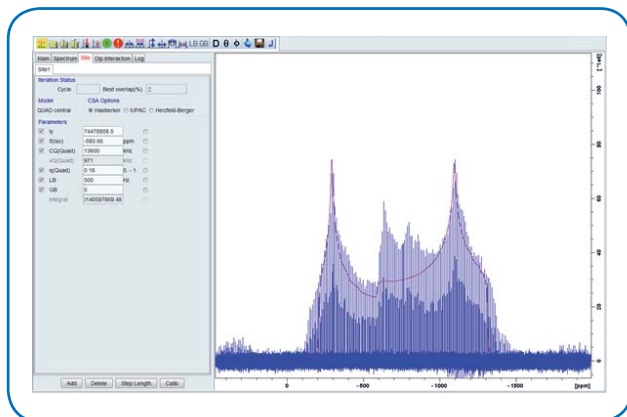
LB GB D θ

Main Spectrum Site Dip Interaction Log

Site1

Iteration Status
Cycle Best overlap(%)

Model CSA Options
QUAD central Haeberlen IUPAC Herzfeld-Berger

Parameters
Iy 74475858.5
δ(iso) -593.65 ppm
CQ(Quad) 13600 kHz
νQ(Quad) 971 kHz
η(Quad) 0.16 0 - 1
LB 500 Hz
GB 0
Integral 3140597869.48

Add Delete Step Length Calib

[rel] 100 80 60 40 20 0

0 -500 -1000 -1500 [ppm]